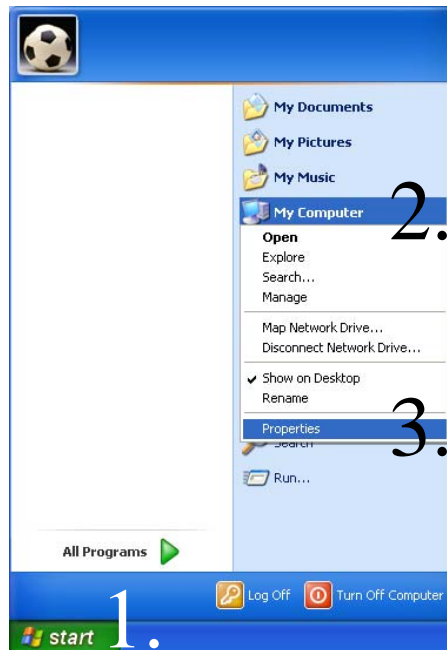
My Documents
My Pictures
My Music
My Computer
2.
Open
Explore
Search...
Manage
Map Network Drive...
Disconnect Network Drive...
✔ Show on Desktop
Rename
3.
Properties
Search
Run...
All Programs
Log Off
Turn Off Computer
start
1.